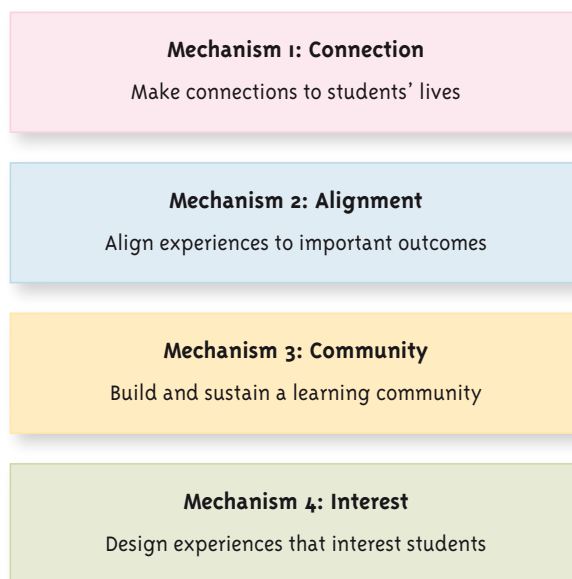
Mechanism 1: Connection

Make connections to students' lives

Mechanism 2: Alignment

Align experiences to important outcomes

Mechanism 3: Community

Build and sustain a learning community

Mechanism 4: Interest

Design experiences that interest students